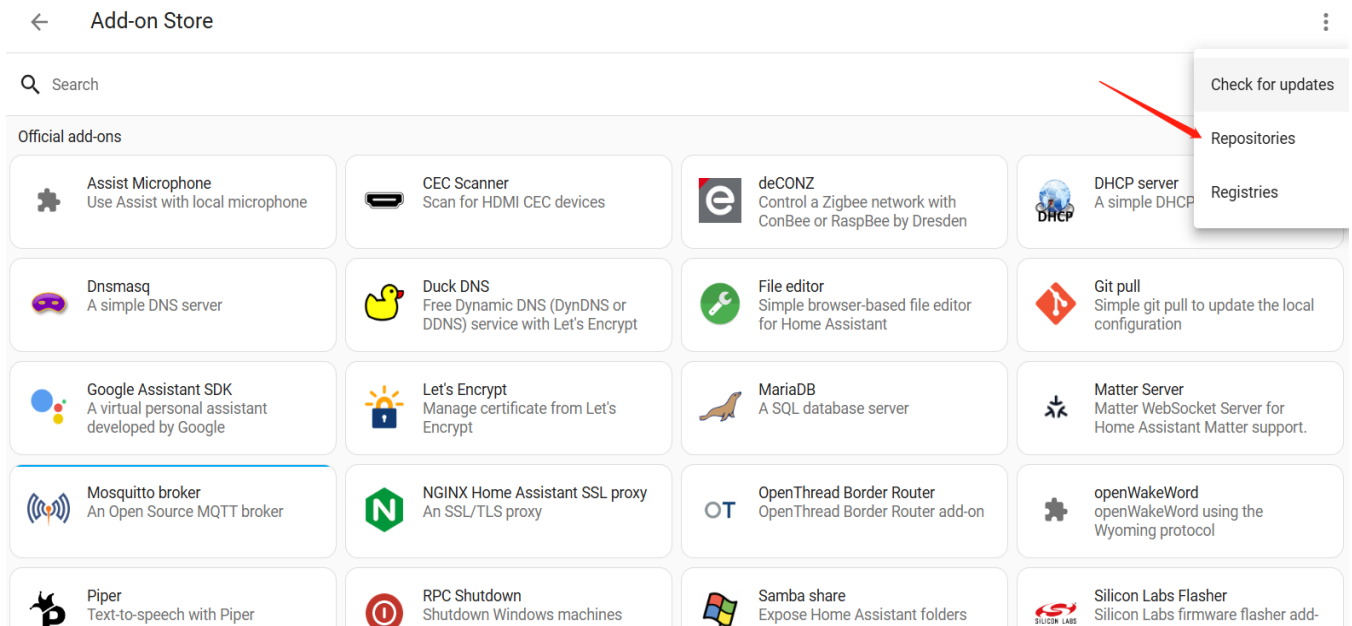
Add-on Store

Search

Check for updates
Repositories
Registries

Official add-ons

Assist Microphone
Use Assist with local microphone

CEC Scanner
Scan for HDMI CEC devices

deCONZ
Control a Zigbee network with ConBee or RaspBee by Dresden

DHCP server
A simple DHCP

Dnsmasq
A simple DNS server

Duck DNS
Free Dynamic DNS (DynDNS or DDNS) service with Let's Encrypt

File editor
Simple browser-based file editor for Home Assistant

Git pull
Simple git pull to update the local configuration

Google Assistant SDK
A virtual personal assistant developed by Google

Let's Encrypt
Manage certificate from Let's Encrypt

MariaDB
A SQL database server

Matter Server
Matter WebSocket Server for Home Assistant Matter support.

Mosquitto broker
An Open Source MQTT broker

NGINX Home Assistant SSL proxy
An SSL/TLS proxy

OT
OpenThread Border Router
OpenThread Border Router add-on

openWakeWord
openWakeWord using the Wyoming protocol

Piper
Text-to-speech with Piper

RPC Shutdown
Shutdown Windows machines

Samba share
Expose Home Assistant folders

SILICON LABS
Silicon Labs Flasher
Silicon Labs firmware flasher add-